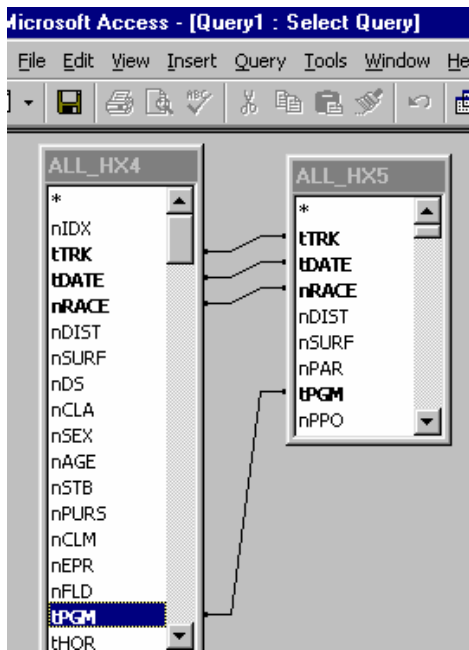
Microsoft Access - [Query1 : Select Query]

File Edit View Insert Query Tools Window He

ALL_HX4
*
nIDX
tTRK
tDATE
nRACE
nDIST
nSURF
nDS
nCLA
nSEX
nAGE
nSTB
nPURS
nCLM
nEPR
nFLD
tPGM
tHOR

ALL_HX5
*
tTRK
tDATE
nRACE
nDIST
nSURF
nPAR
tPGM
nPPO